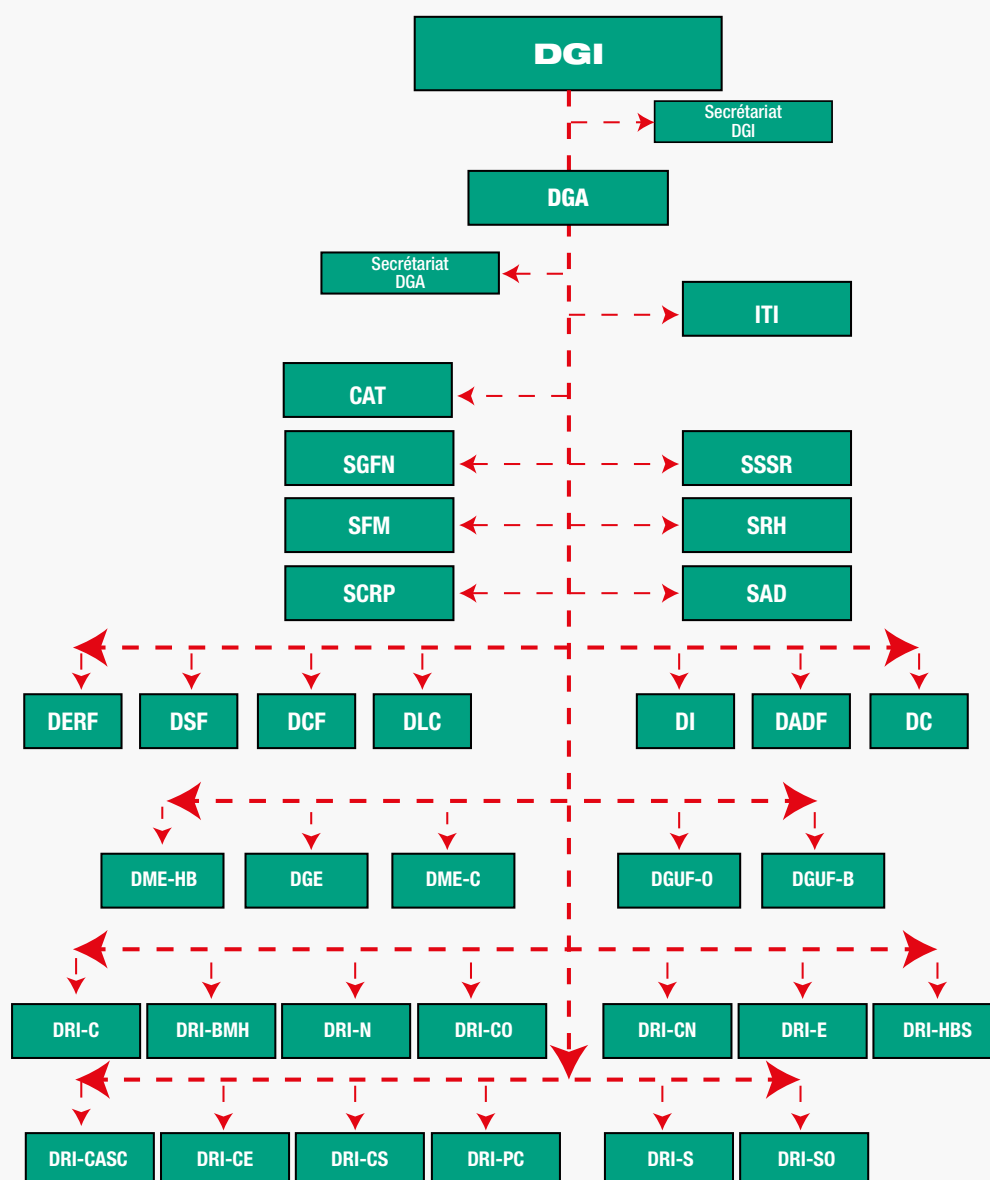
DGI

Secrétariat DGI

DGA

Secrétariat DGA

ITI

CAT

SGFN

SSSR

SFM

SRH

SCRP

SAD

DERF DSF DCF DLC DI DADF DC

DME-HB DGE DME-C DGUF-O DGUF-B

DRI-C DRI-BMH DRI-N DRI-CO DRI-CN DRI-E DRI-HBS

DRI-CASC DRI-CE DRI-CS DRI-PC DRI-S DRI-SO